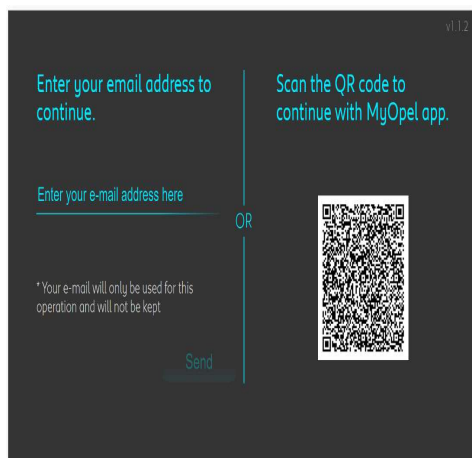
v1.1.2

Enter your email address to continue.

Enter your e-mail address here

* Your e-mail will only be used for this operation and will not be kept

Send

OR

Scan the QR code to continue with MyOpel app.